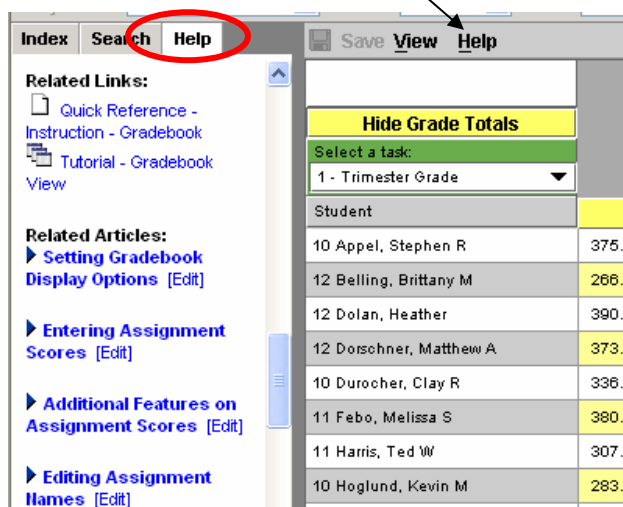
Index Search Help

Related Links:

Quick Reference - Instruction - Gradebook

Tutorial - Gradebook View

Related Articles:

Setting Gradebook Display Options [Edit]

Entering Assignment Scores [Edit]

Additional Features on Assignment Scores [Edit]

Editing Assignment Names [Edit]

Save View Help

Hide Grade Totals

Select a task:
1 - Trimester Grade

| Student | |
|---|---|
| 10 Appel, Stephen R | 375. |
| 12 Belling, Brittany M | 266. |
| 12 Dolan, Heather | 390. |
| 12 Dorschner, Matthew A | 373. |
| 10 Durocher, Clay R | 336. |
| 11 Febo, Melissa S | 380. |
| 11 Harris, Ted W | 307. |
| 10 Hoglund, Kevin M | 283. |